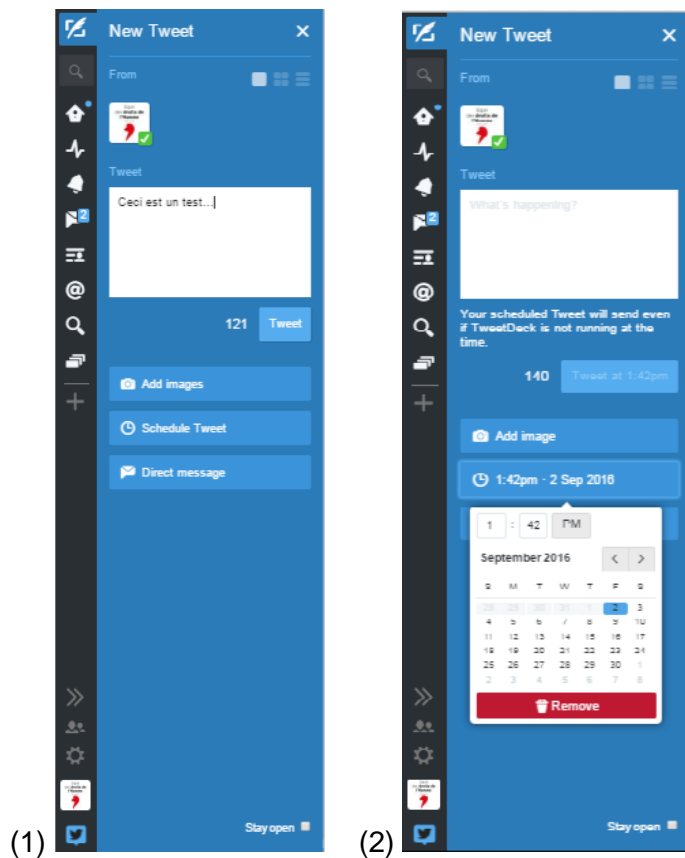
New Tweet

From

Tweet

Ceci est un test...

121 Tweet

Add images

Schedule Tweet

Direct message

Stay open

(1)

New Tweet

From

Tweet

What's happening?

Your scheduled Tweet will send even if TweetDeck is not running at the time.

140 Tweet at 1:42pm

Add image

1:42pm · 2 Sep 2016

1 : 42 PM

September 2016

| S | M | T | W | T | F | S |
|---|---|---|---|---|---|---|
| 28 | 29 | 30 | 31 | 1 | 2 | 3 |
| 4 | 5 | 6 | 7 | 8 | 9 | 10 |
| 11 | 12 | 13 | 14 | 15 | 16 | 17 |
| 18 | 19 | 20 | 21 | 22 | 23 | 24 |
| 25 | 26 | 27 | 28 | 29 | 30 | 1 |
| 2 | 3 | 4 | 5 | 6 | 7 | 8 |

Remove

Stay open

(2)